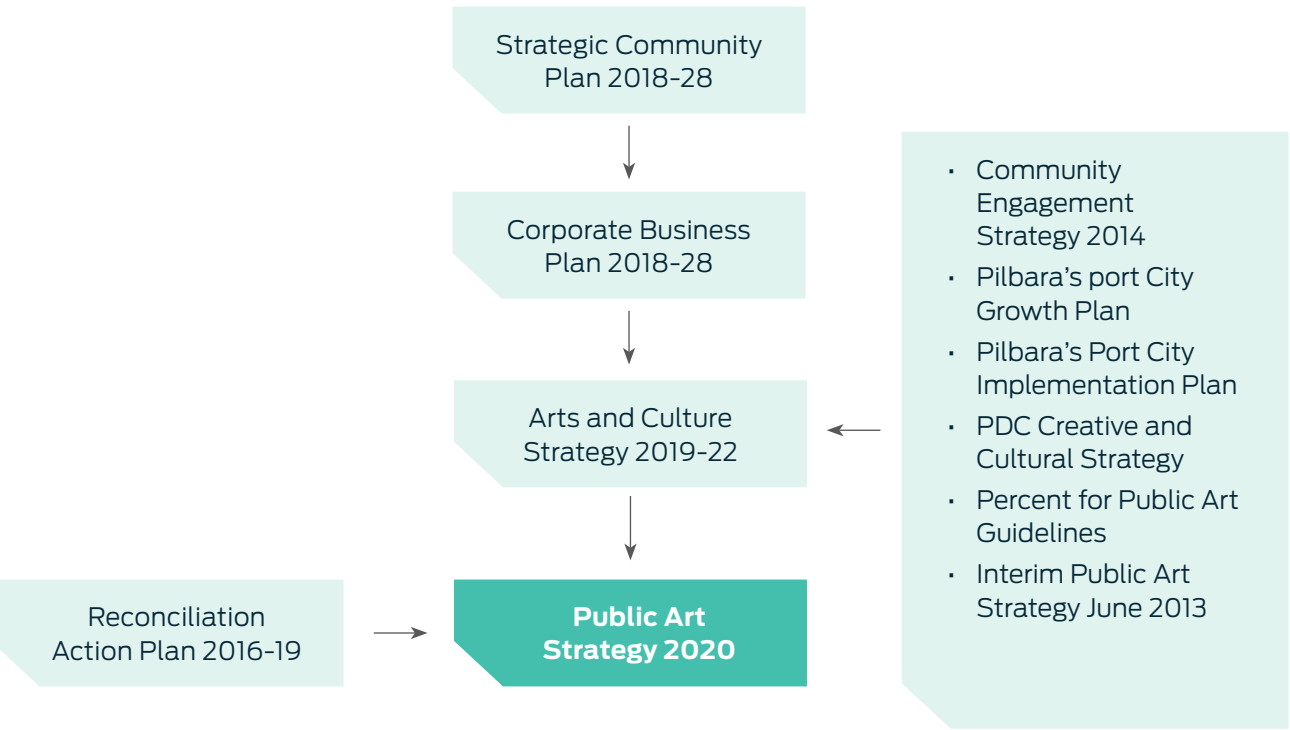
Strategic Community Plan 2018-28

Corporate Business Plan 2018-28

Arts and Culture Strategy 2019-22

Public Art Strategy 2020

Reconciliation Action Plan 2016-19

- Community Engagement Strategy 2014
- Pilbara's port City Growth Plan
- Pilbara's Port City Implementation Plan
- PDC Creative and Cultural Strategy
- Percent for Public Art Guidelines
- Interim Public Art Strategy June 2013